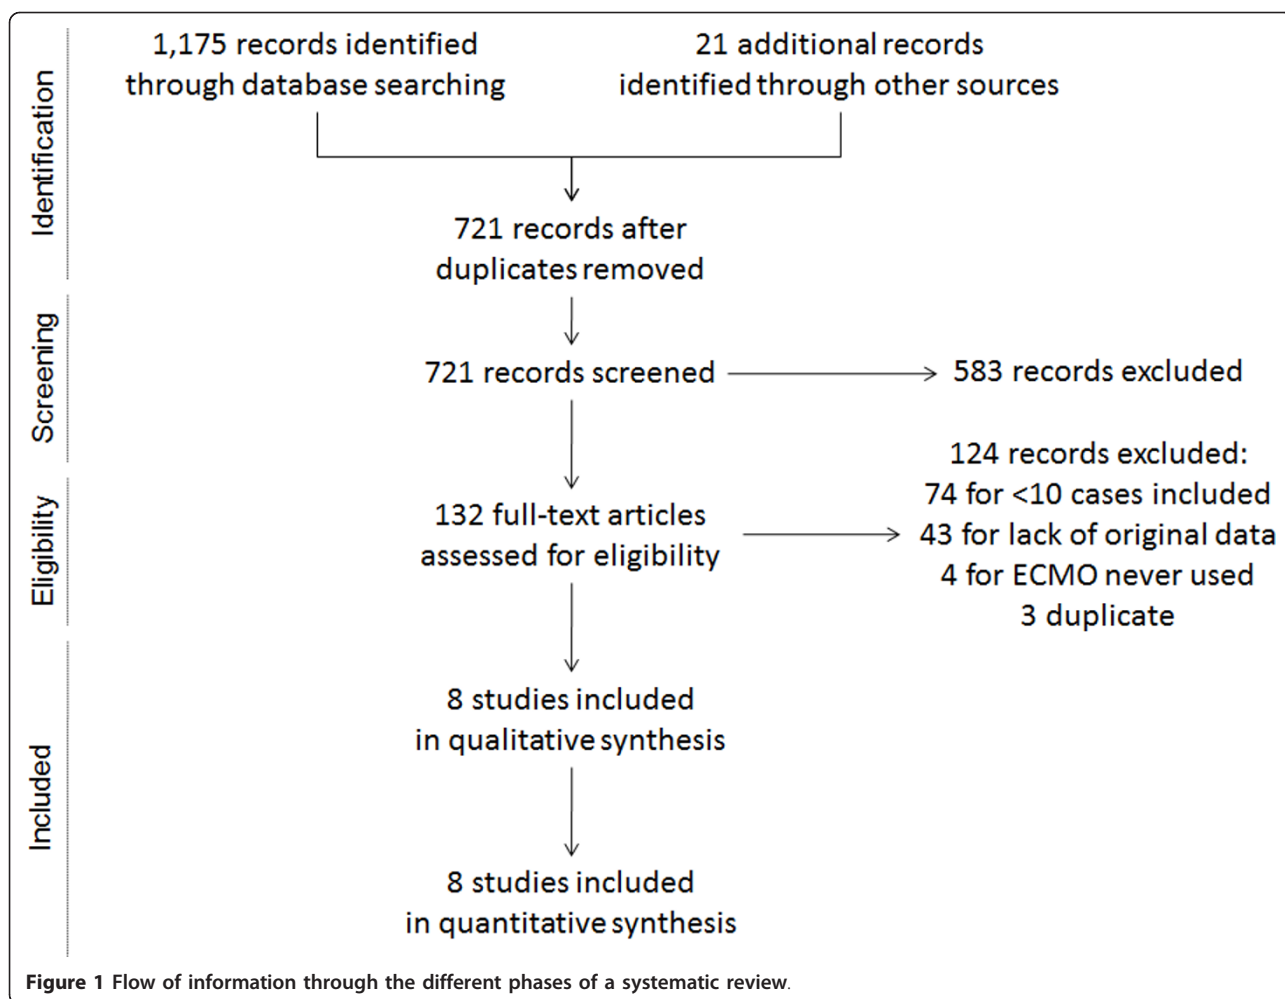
Identification

1,175 records identified through database searching

21 additional records identified through other sources

721 records after duplicates removed

Screening

721 records screened

583 records excluded

Eligibility

132 full-text articles assessed for eligibility

124 records excluded:
74 for <10 cases included
43 for lack of original data
4 for ECMO never used
3 duplicate

Included

8 studies included in qualitative synthesis

8 studies included in quantitative synthesis

Figure 1 Flow of information through the different phases of a systematic review.